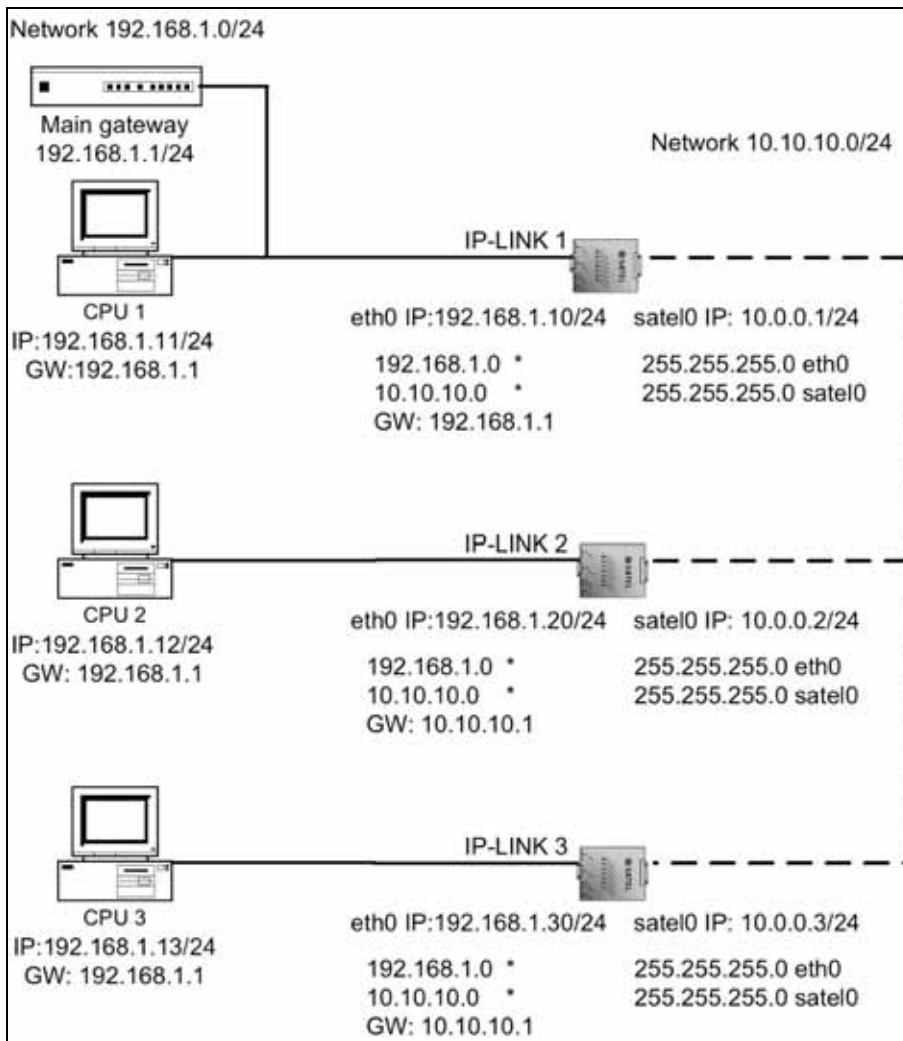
Network 192.168.1.0/24

Main gateway
192.168.1.1/24

Network 10.10.10.0/24

IP-LINK 1

CPU 1
IP:192.168.1.11/24
GW:192.168.1.1

eth0 IP:192.168.1.10/24
satel0 IP: 10.0.0.1/24

192.168.1.0 *
10.10.10.0 *
GW: 192.168.1.1

255.255.255.0 eth0
255.255.255.0 satel0

IP-LINK 2

CPU 2
IP:192.168.1.12/24
GW: 192.168.1.1

eth0 IP:192.168.1.20/24
satel0 IP: 10.0.0.2/24

192.168.1.0 *
10.10.10.0 *
GW: 10.10.10.1

255.255.255.0 eth0
255.255.255.0 satel0

IP-LINK 3

CPU 3
IP:192.168.1.13/24
GW: 192.168.1.1

eth0 IP:192.168.1.30/24
satel0 IP: 10.0.0.3/24

192.168.1.0 *
10.10.10.0 *
GW: 10.10.10.1

255.255.255.0 eth0
255.255.255.0 satel0